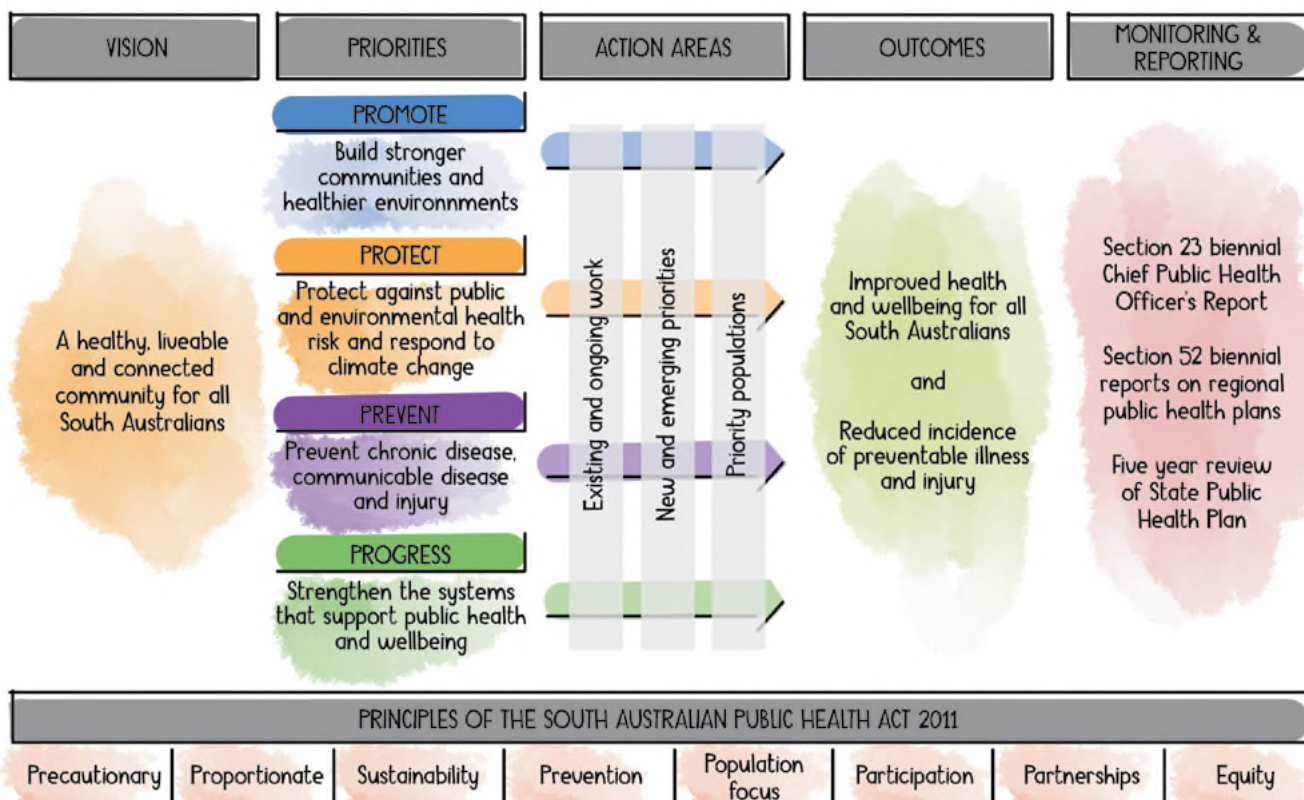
VISION

PRIORITIES

ACTION AREAS

OUTCOMES

MONITORING & REPORTING

A healthy, liveable and connected community for all South Australians

PROMOTE

Build stronger communities and healthier environmnents

PROTECT

Protect against public and environmental health risk and respond to climate change

PREVENT

Prevent chronic disease, communicable disease and injury

PROGRESS

Strengthen the systems that support public health and wellbeing

Existing and ongoing work

New and emerging priorities

Priority populations

Improved health and wellbeing for all South Australians

and

Reduced incidence of preventable illness and injury

Section 23 biennial Chief Public Health Officer's Report

Section 52 biennial reports on regional public health plans

Five year review of State Public Health Plan

PRINCIPLES OF THE SOUTH AUSTRALIAN PUBLIC HEALTH ACT 2011

| Precautionary | Proportionate | Sustainability | Prevention | Population focus | Participation | Partnerships | Equity |